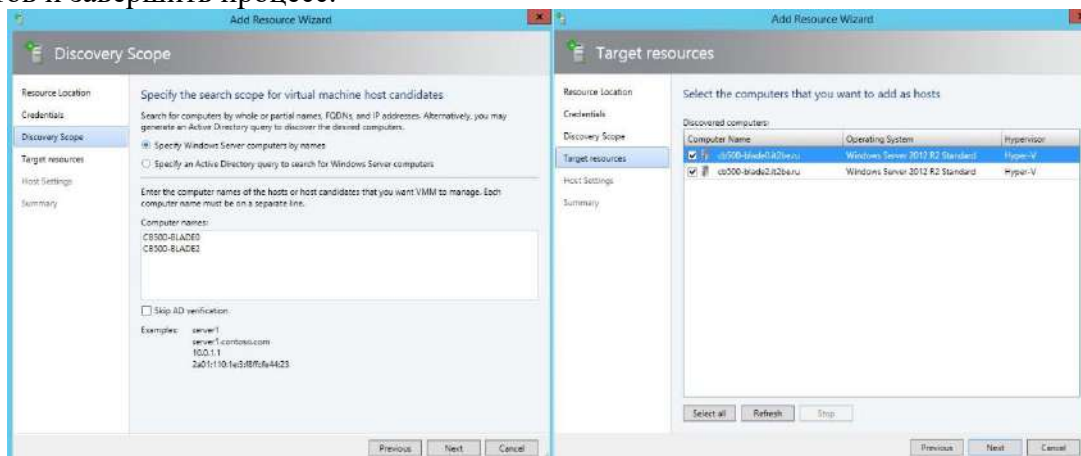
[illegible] и завершить процесс.

Add Resource Wizard

Discovery Scope

Resource Location
Credentials
Discovery Scope
Target resources
Host Settings
Summary

Specify the search scope for virtual machine host candidates

Search for computers by whole or partial names, FQDNs, and IP addresses. Alternatively, you may generate an Active Directory query to discover the desired computers.

Specify Windows Server computers by names

Specify an Active Directory query to search for Windows Server computers

Enter the computer names of the hosts or host candidates that you want VMM to manage. Each computer name must be on a separate line.

Computer names:
C8500-BLADE0
C8500-BLADE2

Skip AD verification

Examples: server1
server1.contoso.com
10.0.1.1
2a01:110:1e3:f8ffcfe44:23

Previous Next Cancel

Add Resource Wizard

Target resources

Resource Location
Credentials
Discovery Scope
Target resources
Host Settings
Summary

Select the computers that you want to add as hosts

Discovered computers:

| Computer Name | Operating System | Hypervisor |
|---|---|---|
| cb500-blade0.it2be.ru | Windows Server 2012 R2 Standard | Hyper-V |
| cb500-blade2.it2be.ru | Windows Server 2012 R2 Standard | Hyper-V |

Select all Refresh Stop

Previous Next Cancel